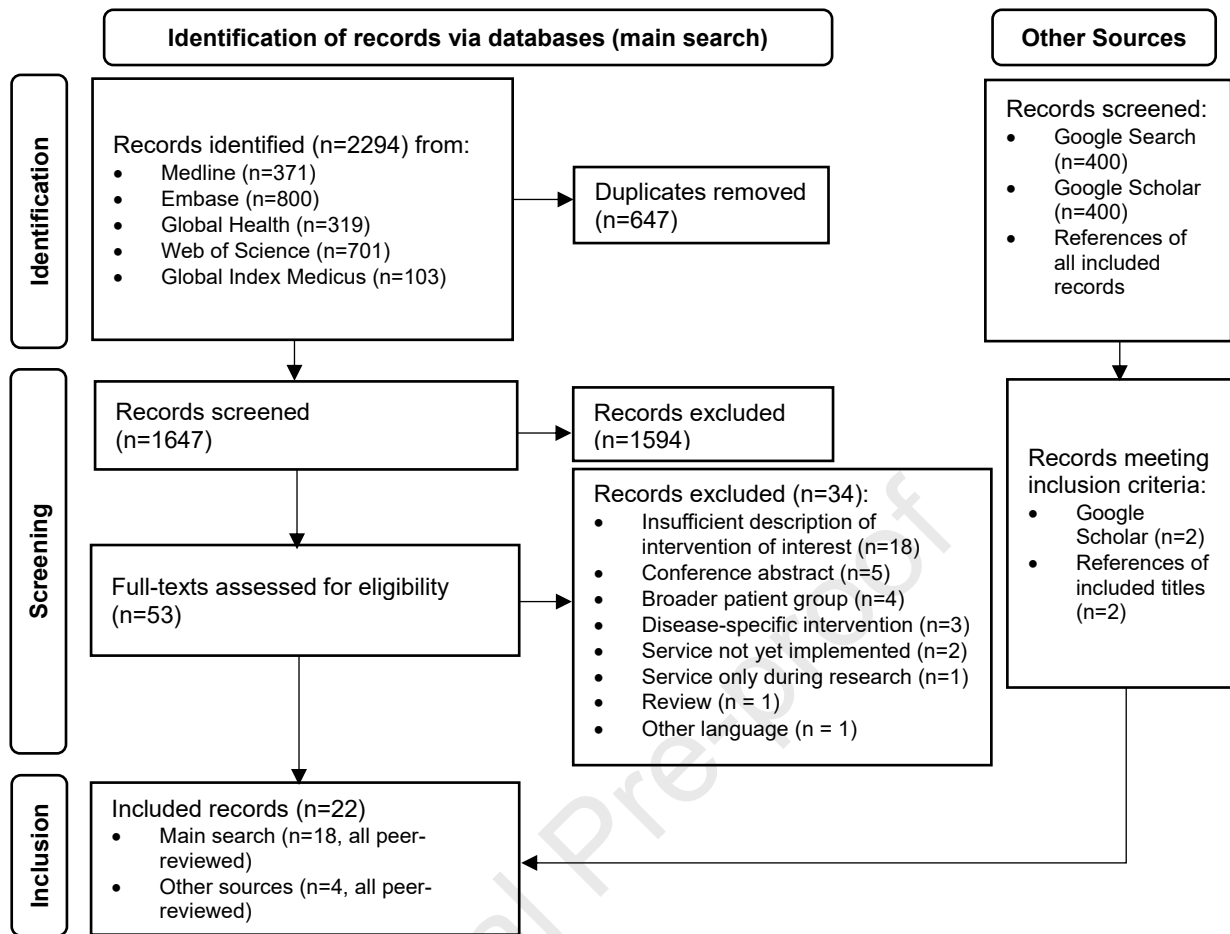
Identification of records via databases (main search)

Other Sources

Identification

Records identified (n=2294) from:
- Medline (n=371)
- Embase (n=800)
- Global Health (n=319)
- Web of Science (n=701)
- Global Index Medicus (n=103)

Duplicates removed (n=647)

Records screened:
- Google Search (n=400)
- Google Scholar (n=400)
- References of all included records

Screening

Records screened (n=1647)

Records excluded (n=1594)

Records excluded (n=34):
- Insufficient description of intervention of interest (n=18)
- Conference abstract (n=5)
- Broader patient group (n=4)
- Disease-specific intervention (n=3)
- Service not yet implemented (n=2)
- Service only during research (n=1)
- Review (n = 1)
- Other language (n = 1)

Full-texts assessed for eligibility (n=53)

Records meeting inclusion criteria:
- Google Scholar (n=2)
- References of included titles (n=2)

Inclusion

Included records (n=22)
- Main search (n=18, all peer-reviewed)
- Other sources (n=4, all peer-reviewed)

Journal Pre-proof